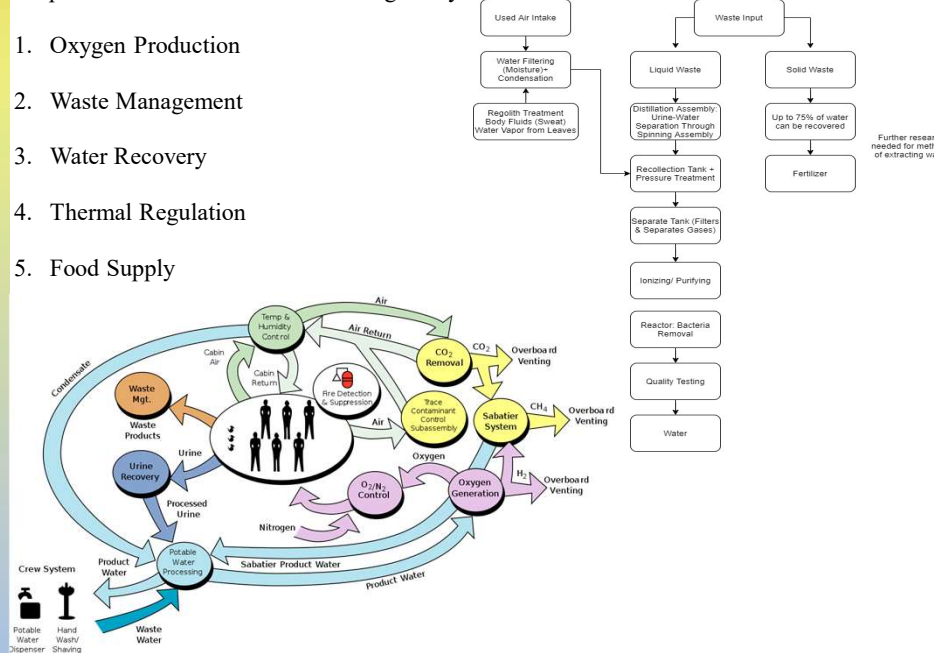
1. Oxygen Production

2. Waste Management

3. Water Recovery

4. Thermal Regulation

5. Food Supply

Used Air Intake

Water Filtering (Moisture)+ Condensation

Regolith Treatment Body Fluids (Sweat) Water Vapor from Leaves

Waste Input

Liquid Waste

Solid Waste

Distillation Assembly: Urine-Water Separation Through Spinning Assembly

Up to 75% of water can be recovered

Further resea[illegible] needed for meth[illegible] of extracting wa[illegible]

Recollection Tank + Pressure Treatment

Fertilizer

Separate Tank (Filters & Separates Gases)

Ionizing/ Purifying

Reactor: Bacteria Removal

Quality Testing

Water

Air

Temp & Humidity Control

Air Return

$CO_2$ Removal

$CO_2$

Overboard Venting

Condensate

Cabin Air

Cabin Return

Fire Detection & Suppression

Waste Mgt.

Waste Products

Trace Contaminant Control Subassembly

Air

Sabatier System

$CH_4$

Overboard Venting

Urine

Urine Recovery

Oxygen

$O_2/N_2$ Control

Oxygen Generation

$H_2$

Overboard Venting

Processed Urine

Nitrogen

Crew System

Product Water

Potable Water Processing

Sabatier Product Water

Product Water

Potable Water Dispenser

Hand Wash/ Shaving

Waste Water